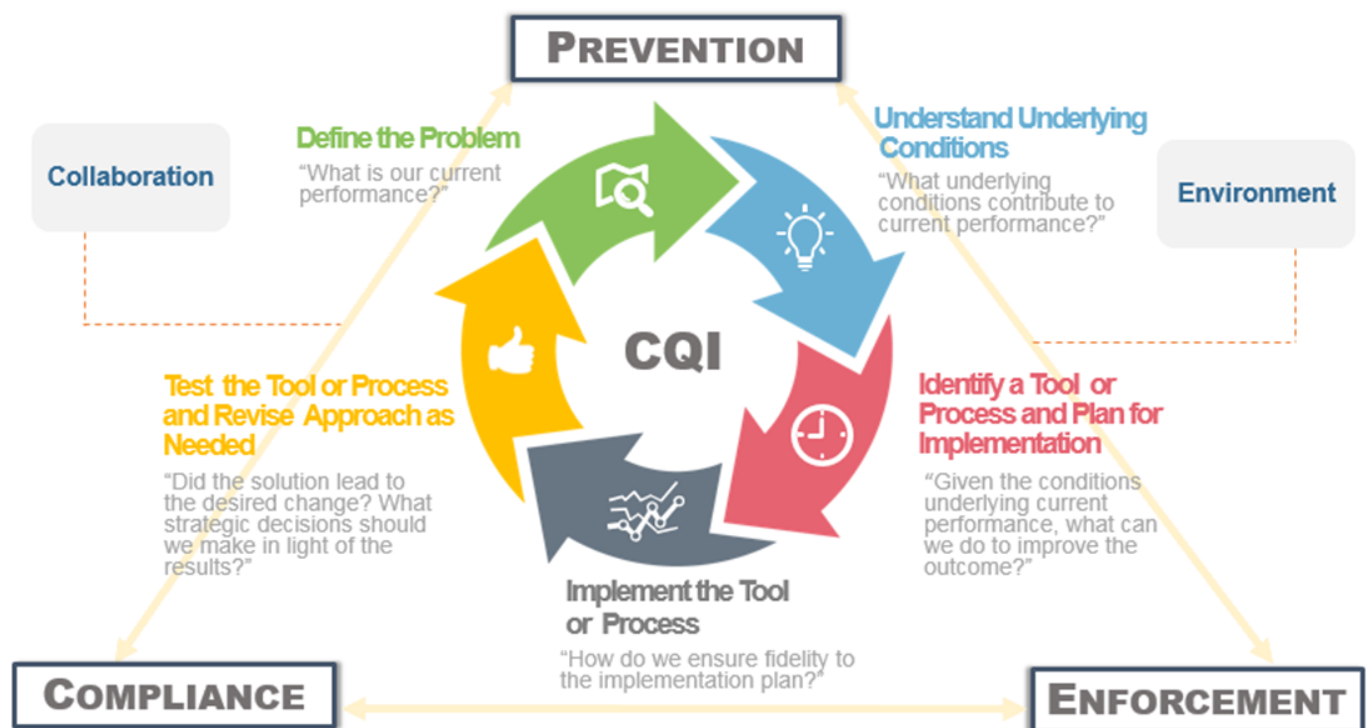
PREVENTION

Collaboration

Define the Problem
"What is our current performance?"

Understand Underlying Conditions
"What underlying conditions contribute to current performance?"

Environment

CQI

Test the Tool or Process and Revise Approach as Needed
"Did the solution lead to the desired change? What strategic decisions should we make in light of the results?"

Identify a Tool or Process and Plan for Implementation
"Given the conditions underlying current performance, what can we do to improve the outcome?"

Implement the Tool or Process
"How do we ensure fidelity to the implementation plan?"

COMPLIANCE

ENFORCEMENT